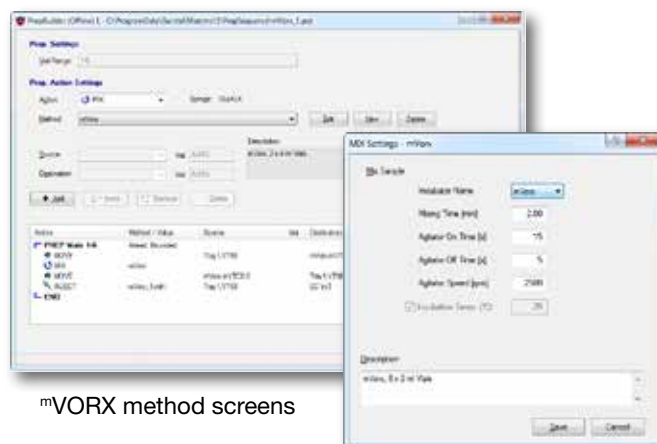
PrepBuilder (Offline) 1 - C:\ProgramData\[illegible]\PrepSequence\mVorx_1.psi

Prep Settings

Vial Range: 1-5

Prep Action Settings

Action: MIX

Sample: Stretch

Method: mVorx

Edit

New

Delete

Description:

mVorx, 5 x 2 ml Vials

Source

Destination

+ Add

Insert

Remove

Delete

Action

Method / Value

Source

Vol.

Destination

PREP Vials 1-5

MOVE

MIX

mVorx

MOVE

INJECT

END

MIX Settings - mVorx

Mix Sample

Incubator Name: mVorx

Mixing Time [min]: 2.00

Agitator On Time [s]: 15

Agitator Off Time [s]: 5

Agitator Speed [rpm]: 2500

Incubation Temp. [°C]: 25

Description

mVorx, 5 x 2 ml Vials

Save

Cancel

mVORX method screens